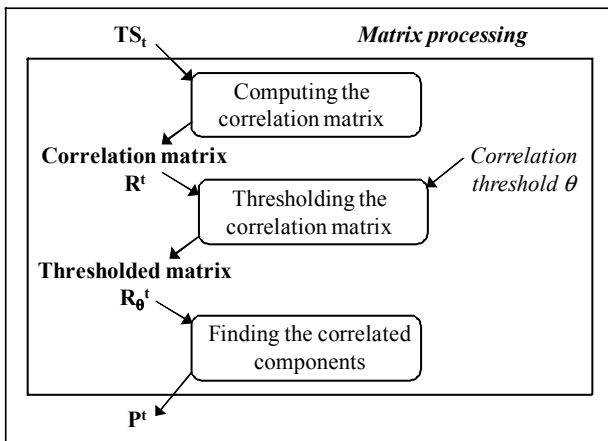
$TS_t$

Matrix processing

Computing the correlation matrix

Correlation matrix $R^t$

Correlation threshold $\theta$

Thresholding the correlation matrix

Thresholded matrix $R_\theta{}^t$

Finding the correlated components

$P^t$